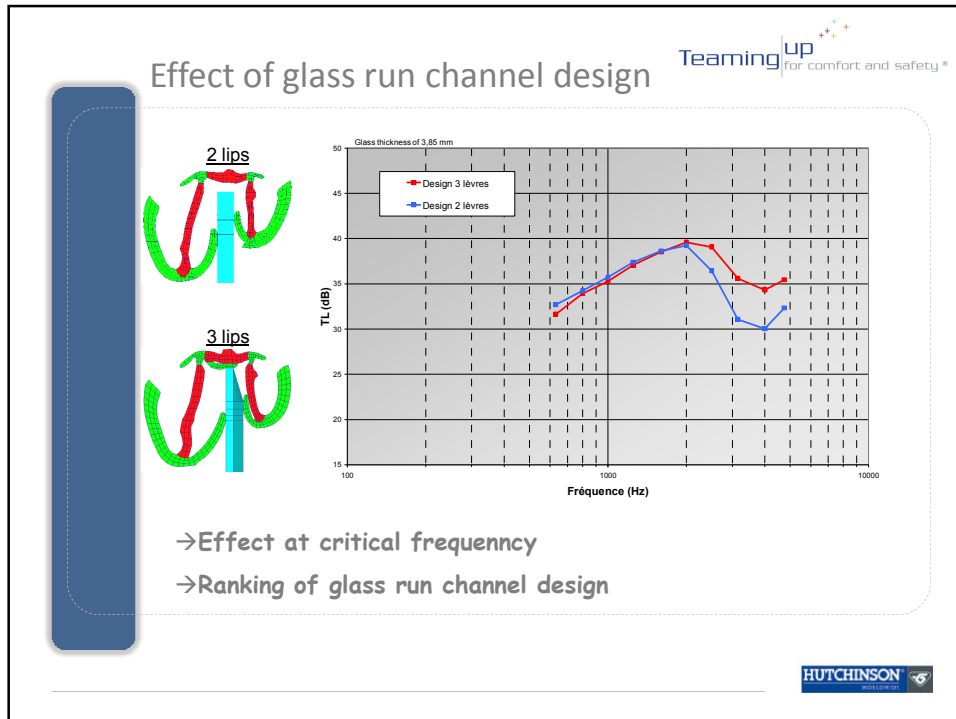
Effect of glass run channel design

Teaming up for comfort and safety®

2 lips

3 lips

Glass thickness of 3,85 mm

Design 3 lèvres
Design 2 lèvres

TL (dB)

50
45
40
35
30
25
20
15

100
1000
10000

Fréquence (Hz)

→Effect at critical frequenncy

→Ranking of glass run channel design

HUTCHINSON WORLDWIDE